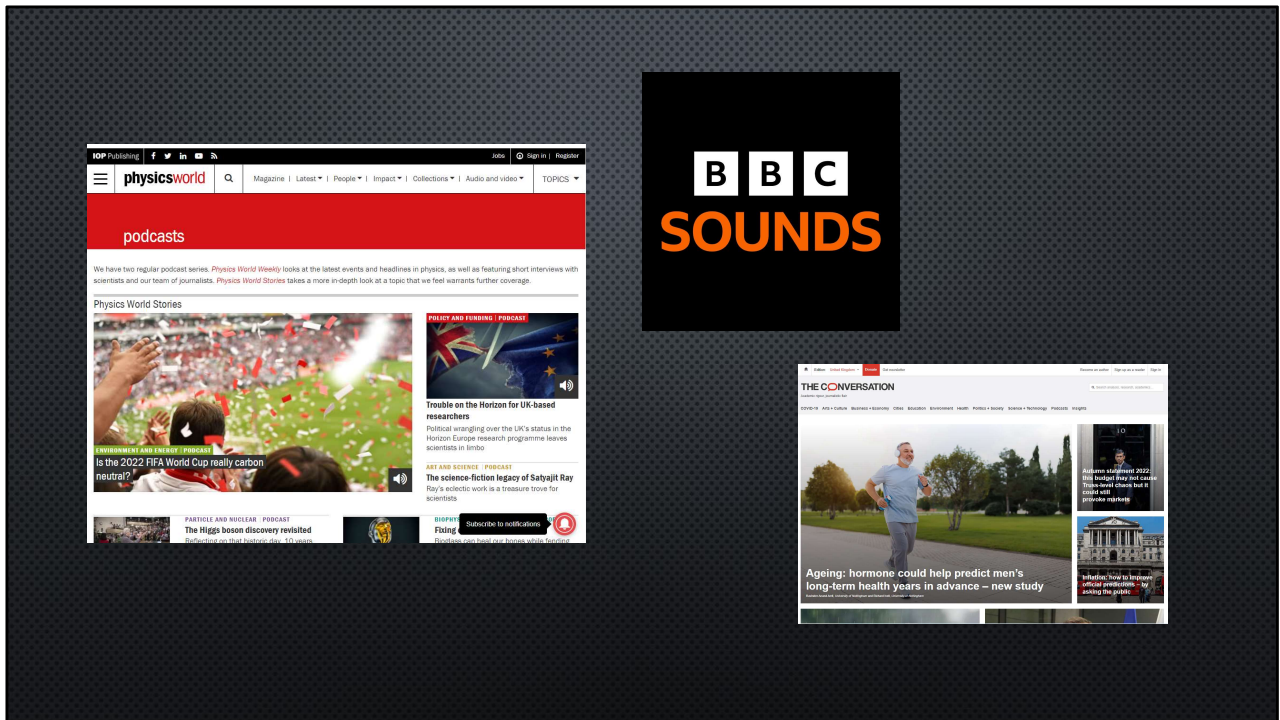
IOP Publishing | Jobs | Sign in | Register

physicsworld | Magazine | Latest | People | Impact | Collections | Audio and video | TOPICS

podcasts

We have two regular podcast series. Physics World Weekly looks at the latest events and headlines in physics, as well as featuring short interviews with scientists and our team of journalists. Physics World Stories takes a more in-depth look at a topic that we feel warrants further coverage.

Physics World Stories

ENVIRONMENT AND ENERGY | PODCAST
Is the 2022 FIFA World Cup really carbon neutral?

POLICY AND FUNDING | PODCAST
Trouble on the Horizon for UK-based researchers
Political wrangling over the UK's status in the Horizon Europe research programme leaves scientists in limbo

ART AND SCIENCE | PODCAST
The science-fiction legacy of Satyajit Ray
Ray's eclectic work is a treasure trove for scientists

PARTICLE AND NUCLEAR | PODCAST
The Higgs boson discovery revisited
Reflecting on that historic day, 10 years

BIOPHYS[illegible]
Fixing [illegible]
Bioglass can heal our bones while fending

Subscribe to notifications

BBC
SOUNDS

THE CONVERSATION
Academic rigour, journalistic flair

COVID-19 | Arts + Culture | Business + Economy | Cities | Education | Environment | Health | Politics + Society | Science + Technology | Podcasts | Insights

Ageing: hormone could help predict men's long-term health years in advance – new study

Autumn statement 2022: this budget may not cause Truss-level chaos but it could still provoke markets

Inflation: how to improve official predictions – by asking the public